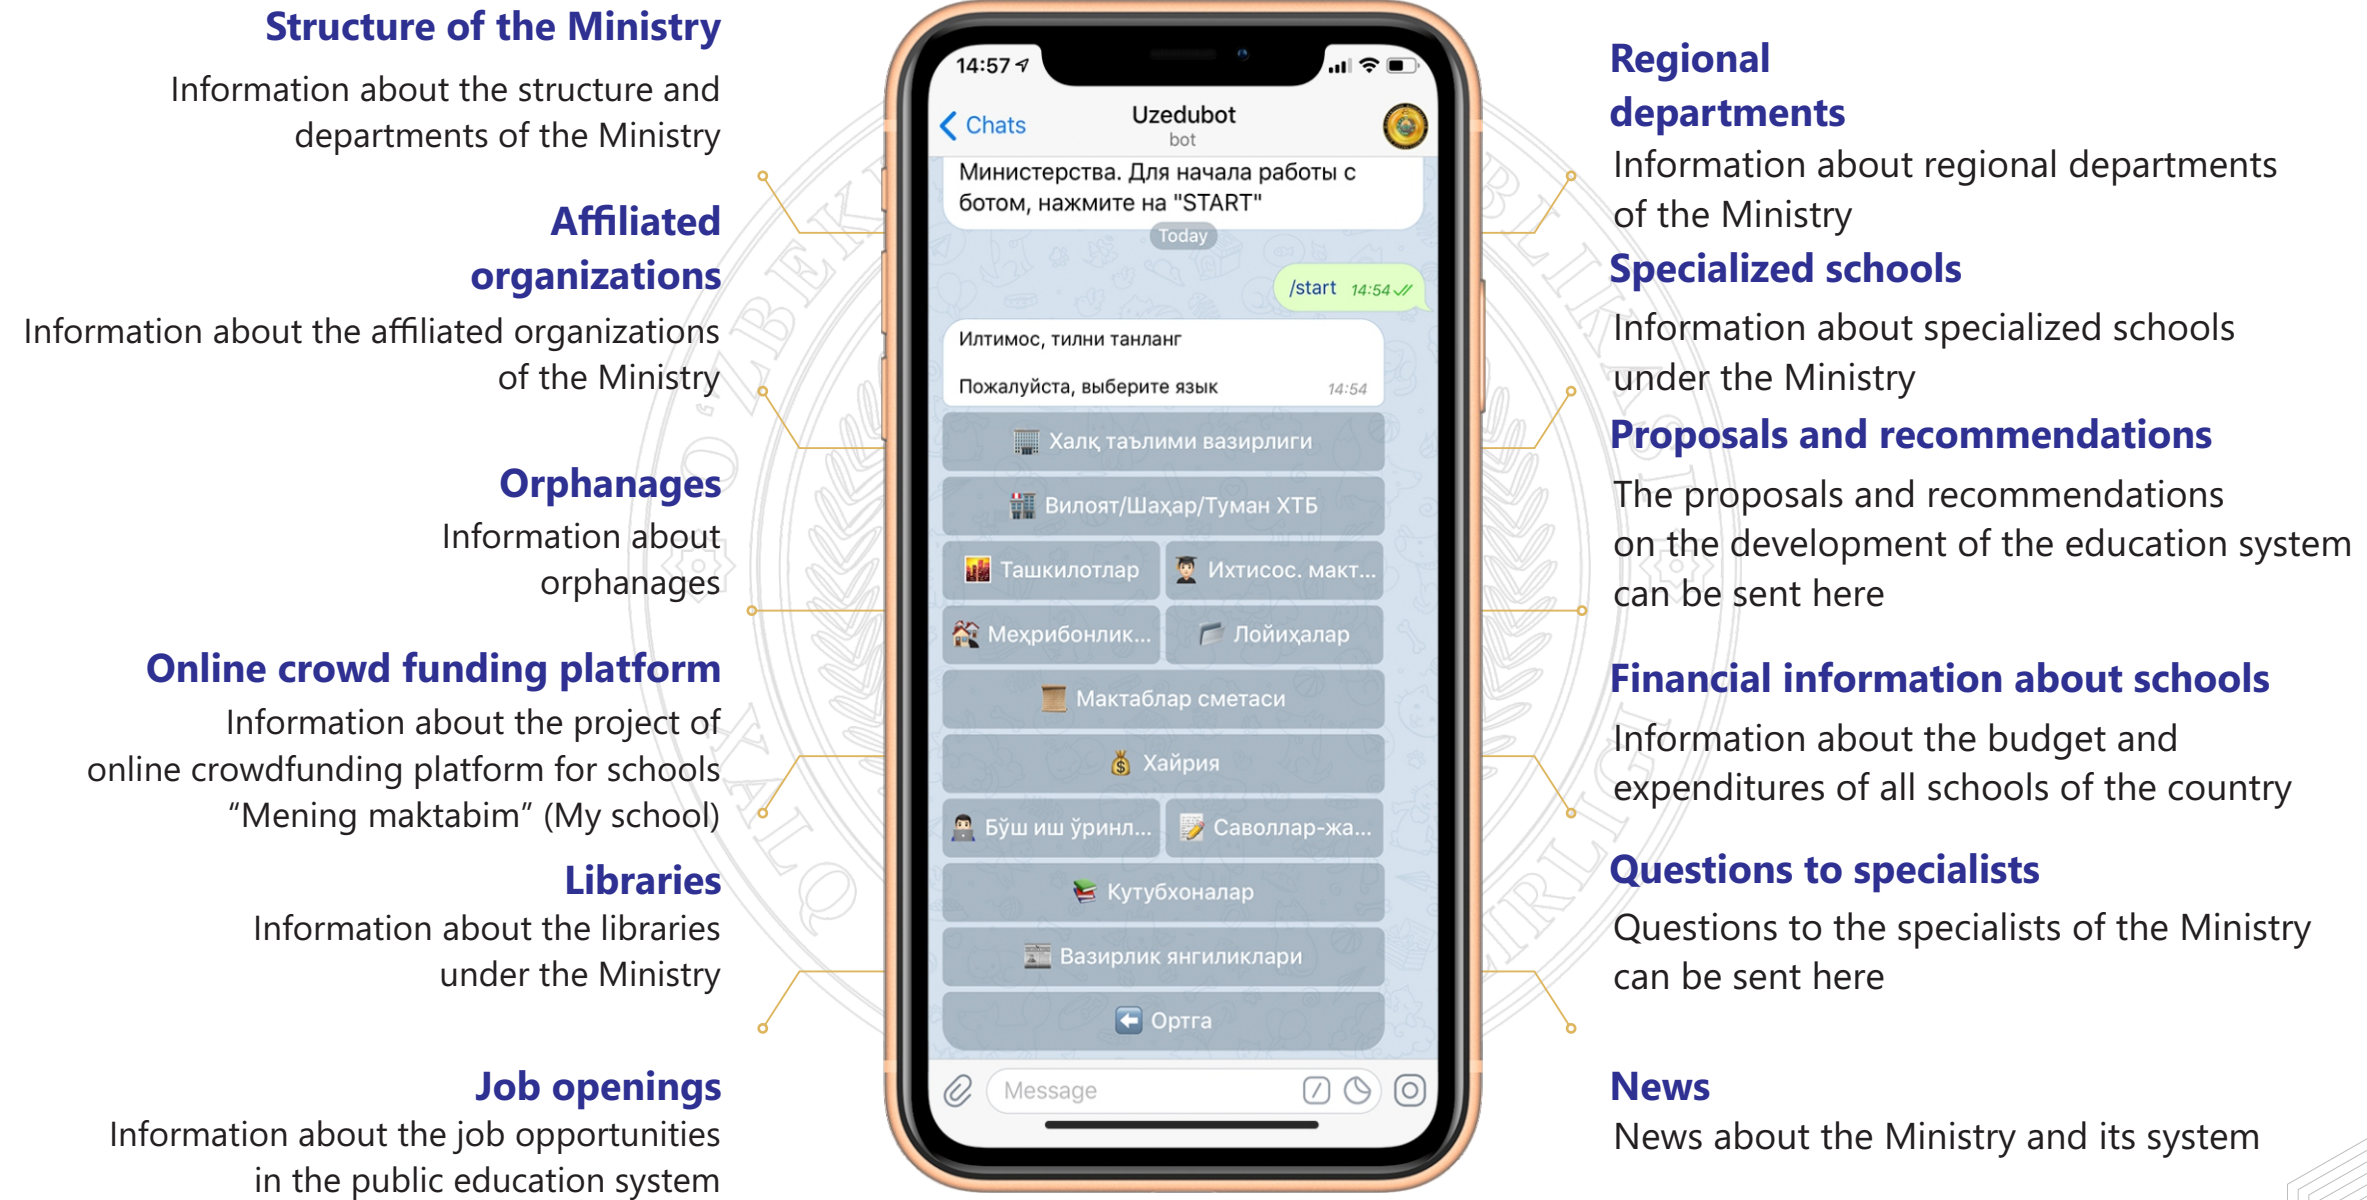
Structure of the Ministry
Information about the structure and departments of the Ministry

Affiliated organizations
Information about the affiliated organizations of the Ministry

Orphanages
Information about orphanages

Online crowd funding platform
Information about the project of online crowdfunding platform for schools “Mening maktabim” (My school)

Libraries
Information about the libraries under the Ministry

Job openings
Information about the job opportunities in the public education system

14:57

Chats
Uzedubot
bot

Министерства. Для начала работы с ботом, нажмите на "START"

Today

/start 14:54

Илтимос, тилни танланг

Пожалуйста, выберите язык 14:54

Халқ таълими вазирлиги
Вилоят/Шаҳар/Туман ХТБ
Ташкилотлар
Ихтисос. макт...
Меҳрибонлик...
Лойиҳалар
Мактаблар сметаси
Хайрия
Бўш иш ўринл...
Саволлар-жа...
Кутубхоналар
Вазирлик янгиликлари
Ортга

Message

Regional departments
Information about regional departments of the Ministry

Specialized schools
Information about specialized schools under the Ministry

Proposals and recommendations
The proposals and recommendations on the development of the education system can be sent here

Financial information about schools
Information about the budget and expenditures of all schools of the country

Questions to specialists
Questions to the specialists of the Ministry can be sent here

News
News about the Ministry and its system